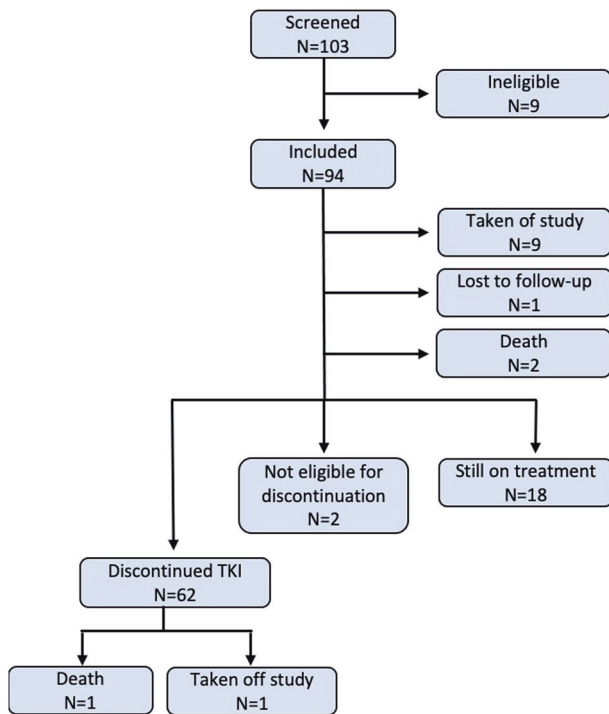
Screened
N=103

Ineligible
N=9

Included
N=94

Taken of study
N=9

Lost to follow-up
N=1

Death
N=2

Not eligible for discontinuation
N=2

Still on treatment
N=18

Discontinued TKI
N=62

Death
N=1

Taken off study
N=1